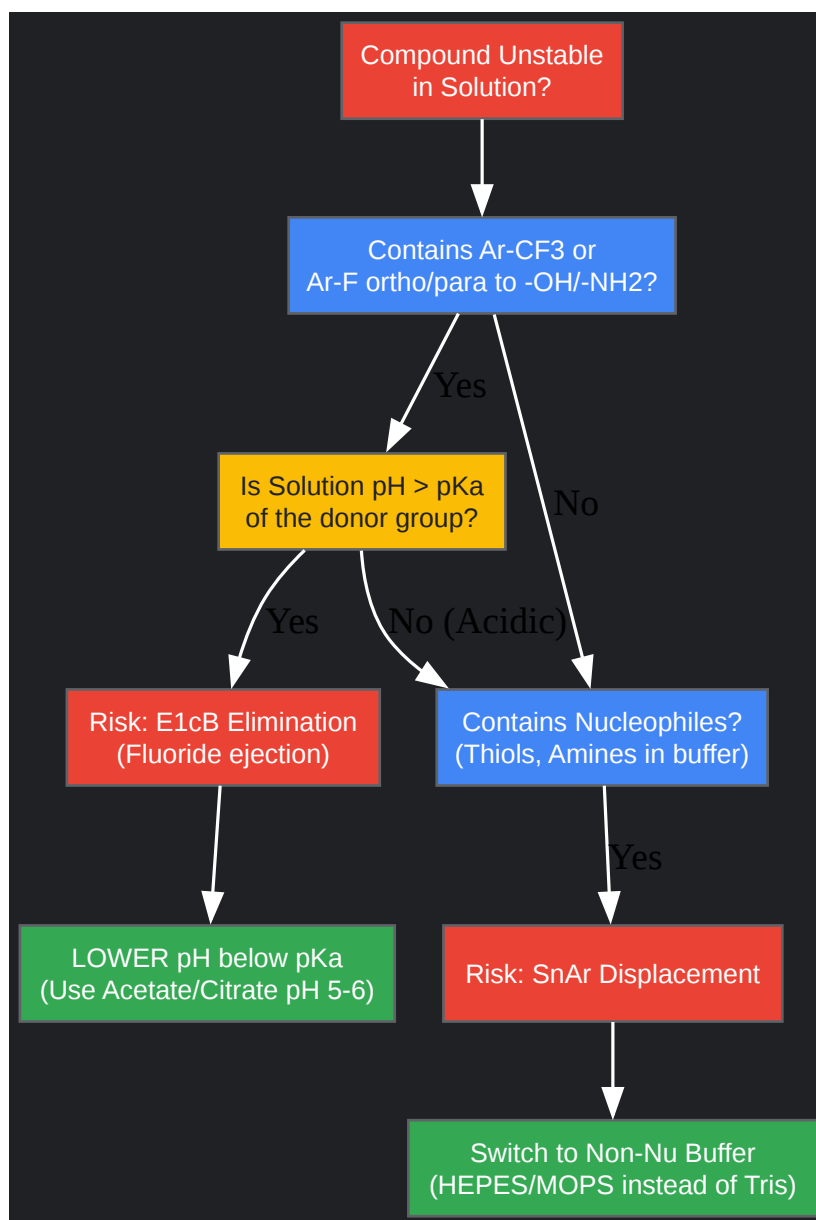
Compound Unstable in Solution?

Contains Ar-CF3 or Ar-F ortho/para to -OH/-NH2?

Yes

No

Is Solution pH > pKa of the donor group?

Yes

No (Acidic)

Risk: E1cB Elimination (Fluoride ejection)

Contains Nucleophiles? (Thiols, Amines in buffer)

Yes

LOWER pH below pKa (Use Acetate/Citrate pH 5-6)

Risk: SnAr Displacement

Switch to Non-Nu Buffer (HEPES/MOPS instead of Tris)